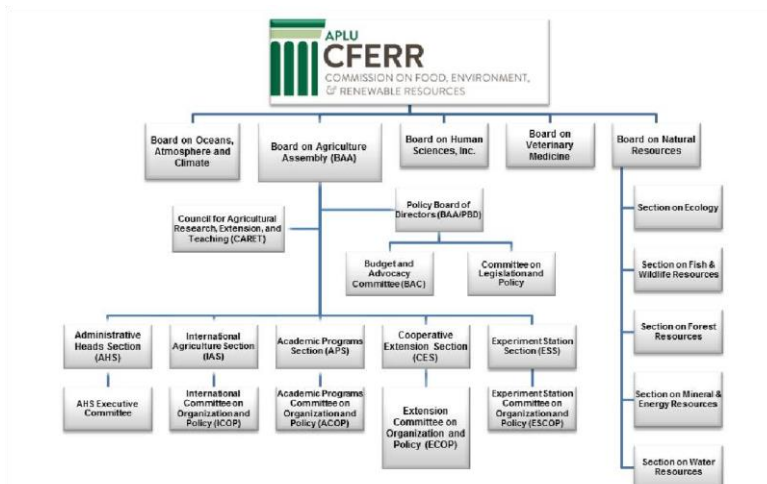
APLU
CFERR
COMMISSION ON FOOD, ENVIRONMENT, & RENEWABLE RESOURCES

Board on Oceans, Atmosphere and Climate

Board on Agriculture Assembly (BAA)

Board on Human Sciences, Inc.

Board on Veterinary Medicine

Board on Natural Resources

Council for Agricultural Research, Extension, and Teaching (CARET)

Policy Board of Directors (BAA/PBD)

Budget and Advocacy Committee (BAC)

Committee on Legislation and Policy

Administrative Heads Section (AHS)

AHS Executive Committee

International Agriculture Section (IAS)

International Committee on Organization and Policy (ICOP)

Academic Programs Section (APS)

Academic Programs Committee on Organization and Policy (ACOP)

Cooperative Extension Section (CES)

Extension Committee on Organization and Policy (ECOP)

Experiment Station Section (ESS)

Experiment Station Committee on Organization and Policy (ESCOP)

Section on Ecology

Section on Fish & Wildlife Resources

Section on Forest Resources

Section on Mineral & Energy Resources

Section on Water Resources